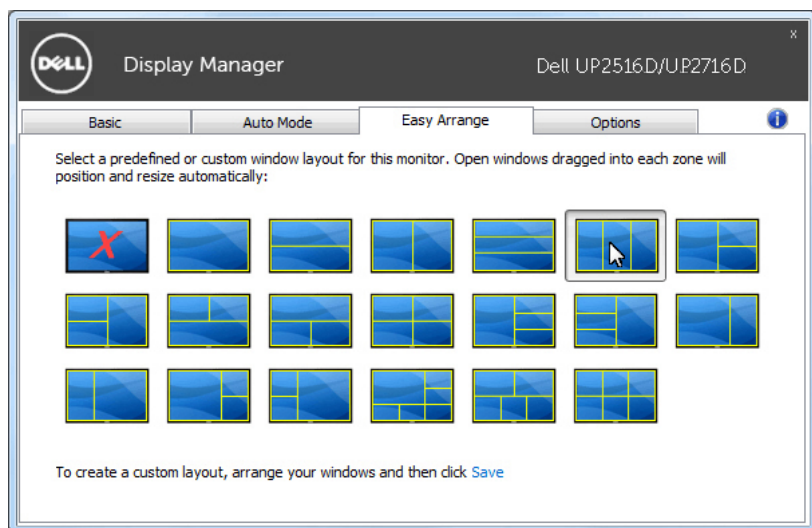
DELL

Display Manager

Dell UP2516D/UP2716D

x

Basic

Auto Mode

Easy Arrange

Options

Select a predefined or custom window layout for this monitor. Open windows dragged into each zone will position and resize automatically:

To create a custom layout, arrange your windows and then click Save